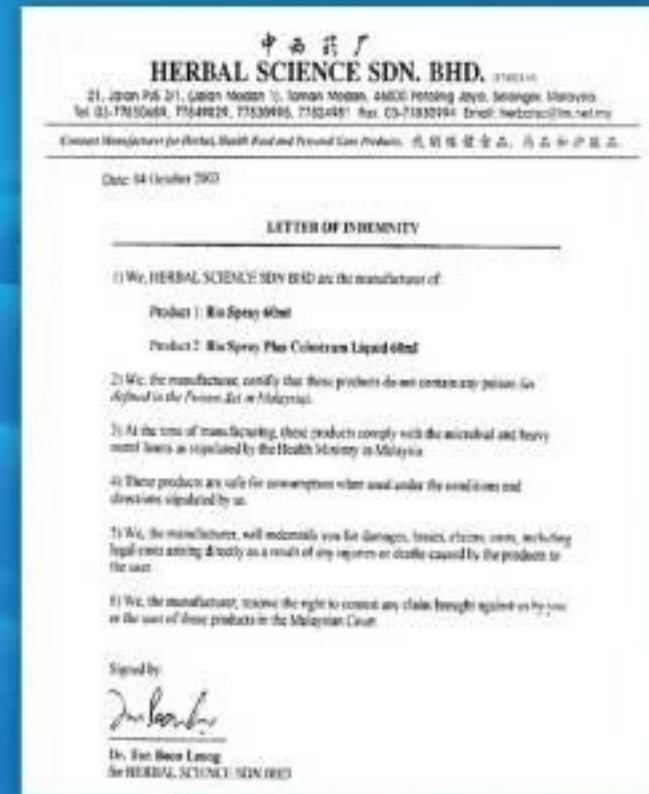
中西药厂
HERBAL SCIENCE SDN. BHD. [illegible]
21, Jalan PJS 3/1, (Jalan Medan 1), Taman Medan, 46000 Petaling Jaya, Selangor, Malaysia.
Tel: 03-77830469, 77849829, 77830995, 77824497 Fax: 03-77830994 Email: herbalsc@tm.net.my

Contract Manufacturer for Herbal, Health Food and Personal Care Products. 代制保健食品, 药品和护肤品.

Date: 04 October 2003

LETTER OF INDEMNITY

1) We, HERBAL SCIENCE SDN BHD are the manufacturer of:

Product 1: Bio Spray 60ml

Product 2: Bio Spray Plus Colostrum Liquid 60ml

2) We, the manufacturer, certify that these products do not contain any poison (as defined in the Poison Act in Malaysia).

3) At the time of manufacturing, these products comply with the microbial and heavy metal limits as stipulated by the Health Ministry in Malaysia.

4) These products are safe for consumption when used under the conditions and directions stipulated by us.

5) We, the manufacturer, will indemnify you for damages, losses, claims, costs, including legal costs arising directly as a result of any injuries or deaths caused by the products to the user.

6) We, the manufacturer, reserve the right to contest any claim brought against us by you or the user of these products in the Malaysian Court.

Signed by:

Dr. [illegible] Boon Leong
for HERBAL SCIENCE SDN BHD